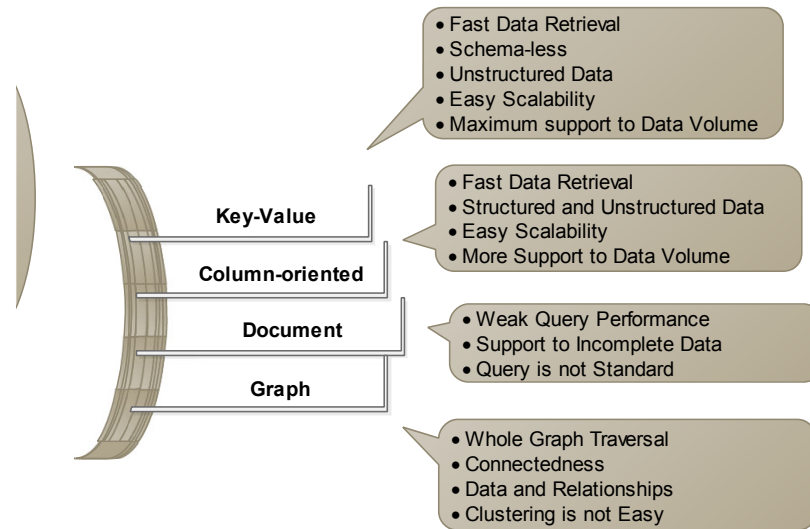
• Fast Data Retrieval
• Schema-less
• Unstructured Data
• Easy Scalability
• Maximum support to Data Volume

Key-Value

• Fast Data Retrieval
• Structured and Unstructured Data
• Easy Scalability
• More Support to Data Volume

Column-oriented

Document

• Weak Query Performance
• Support to Incomplete Data
• Query is not Standard

Graph

• Whole Graph Traversal
• Connectedness
• Data and Relationships
• Clustering is not Easy